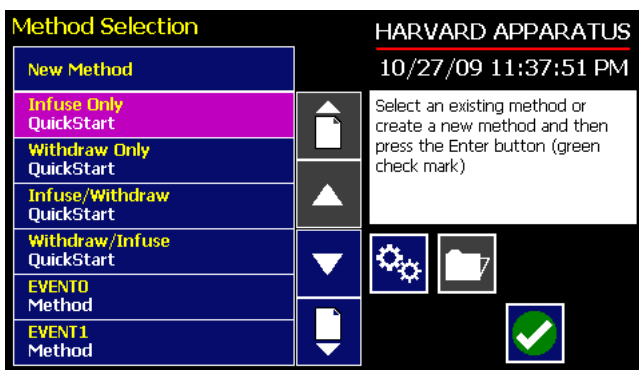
Method Selection

New Method

Infuse Only
QuickStart

Withdraw Only
QuickStart

Infuse/Withdraw
QuickStart

Withdraw/Infuse
QuickStart

EVENT0
Method

EVENT1
Method

HARVARD APPARATUS

10/27/09 11:37:51 PM

Select an existing method or create a new method and then press the Enter button (green check mark)